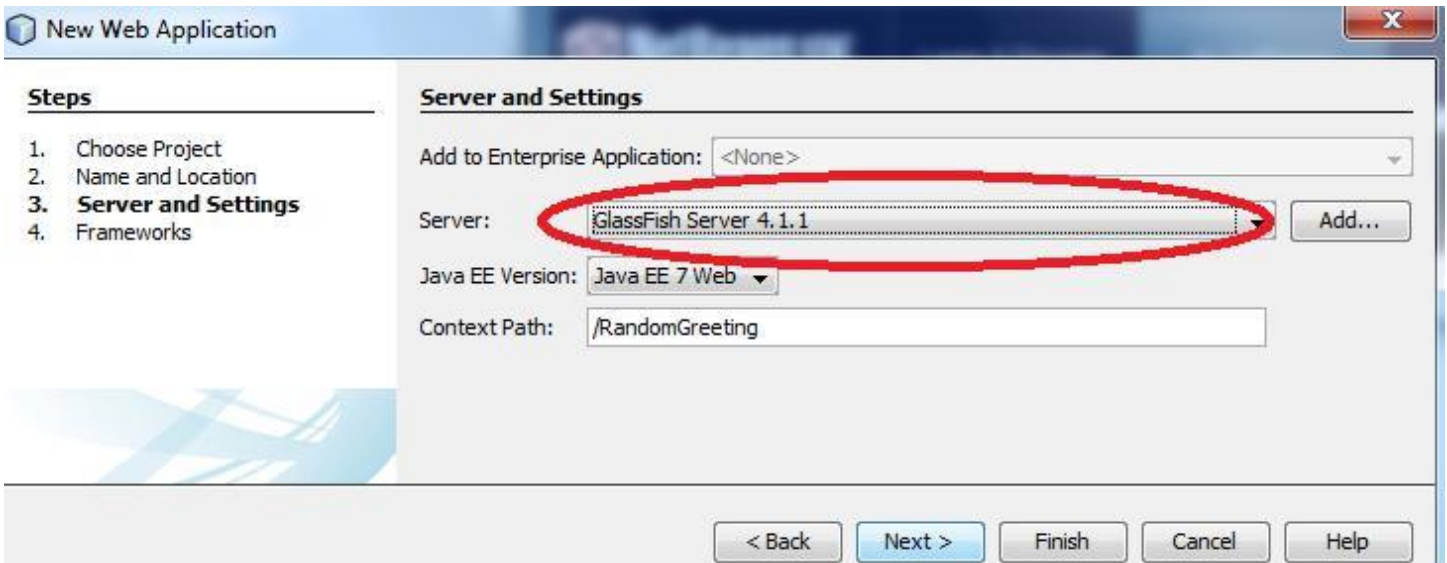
New Web Application

Steps

1. Choose Project
2. Name and Location
3. **Server and Settings**
4. Frameworks

Server and Settings

Add to Enterprise Application: <None>

Server: GlassFish Server 4.1.1 Add...

Java EE Version: Java EE 7 Web

Context Path: /RandomGreeting

< Back Next > Finish Cancel Help